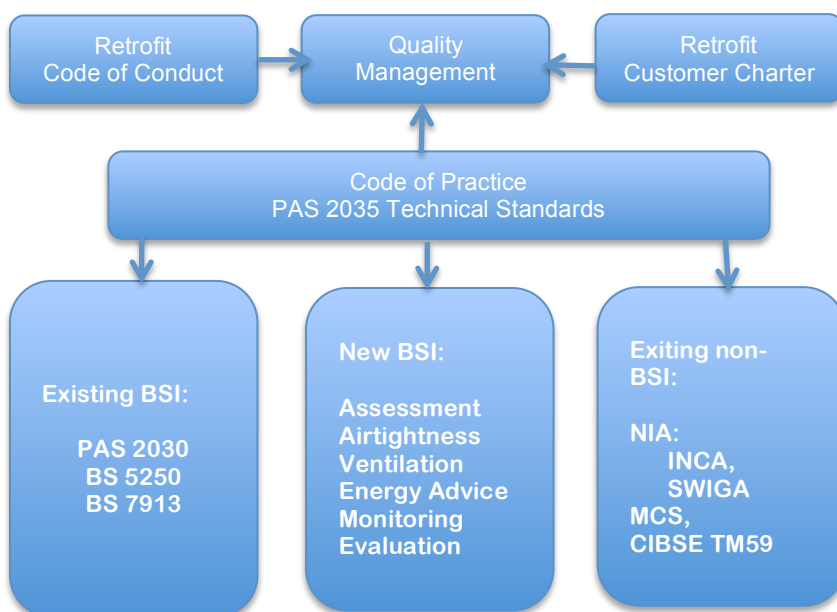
Retrofit
Code of Conduct

Quality
Management

Retrofit
Customer Charter

Code of Practice
PAS 2035 Technical Standards

Existing BSI:

PAS 2030
BS 5250
BS 7913

New BSI:

Assessment
Airtightness
Ventilation
Energy Advice
Monitoring
Evaluation

Exiting non-BSI:

NIA:
INCA,
SWIGA
MCS,
CIBSE TM59